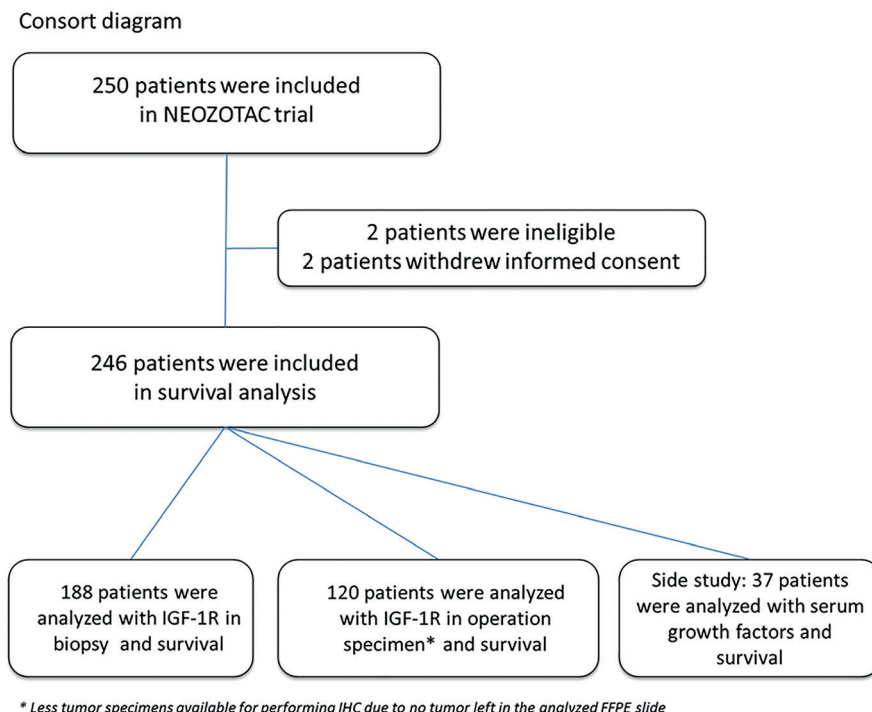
Consort diagram

250 patients were included in NEOZOTAC trial

2 patients were ineligible
2 patients withdrew informed consent

246 patients were included in survival analysis

188 patients were analyzed with IGF-1R in biopsy and survival

120 patients were analyzed with IGF-1R in operation specimen* and survival

Side study: 37 patients were analyzed with serum growth factors and survival

* Less tumor specimens available for performing IHC due to no tumor left in the analyzed FFPE slide